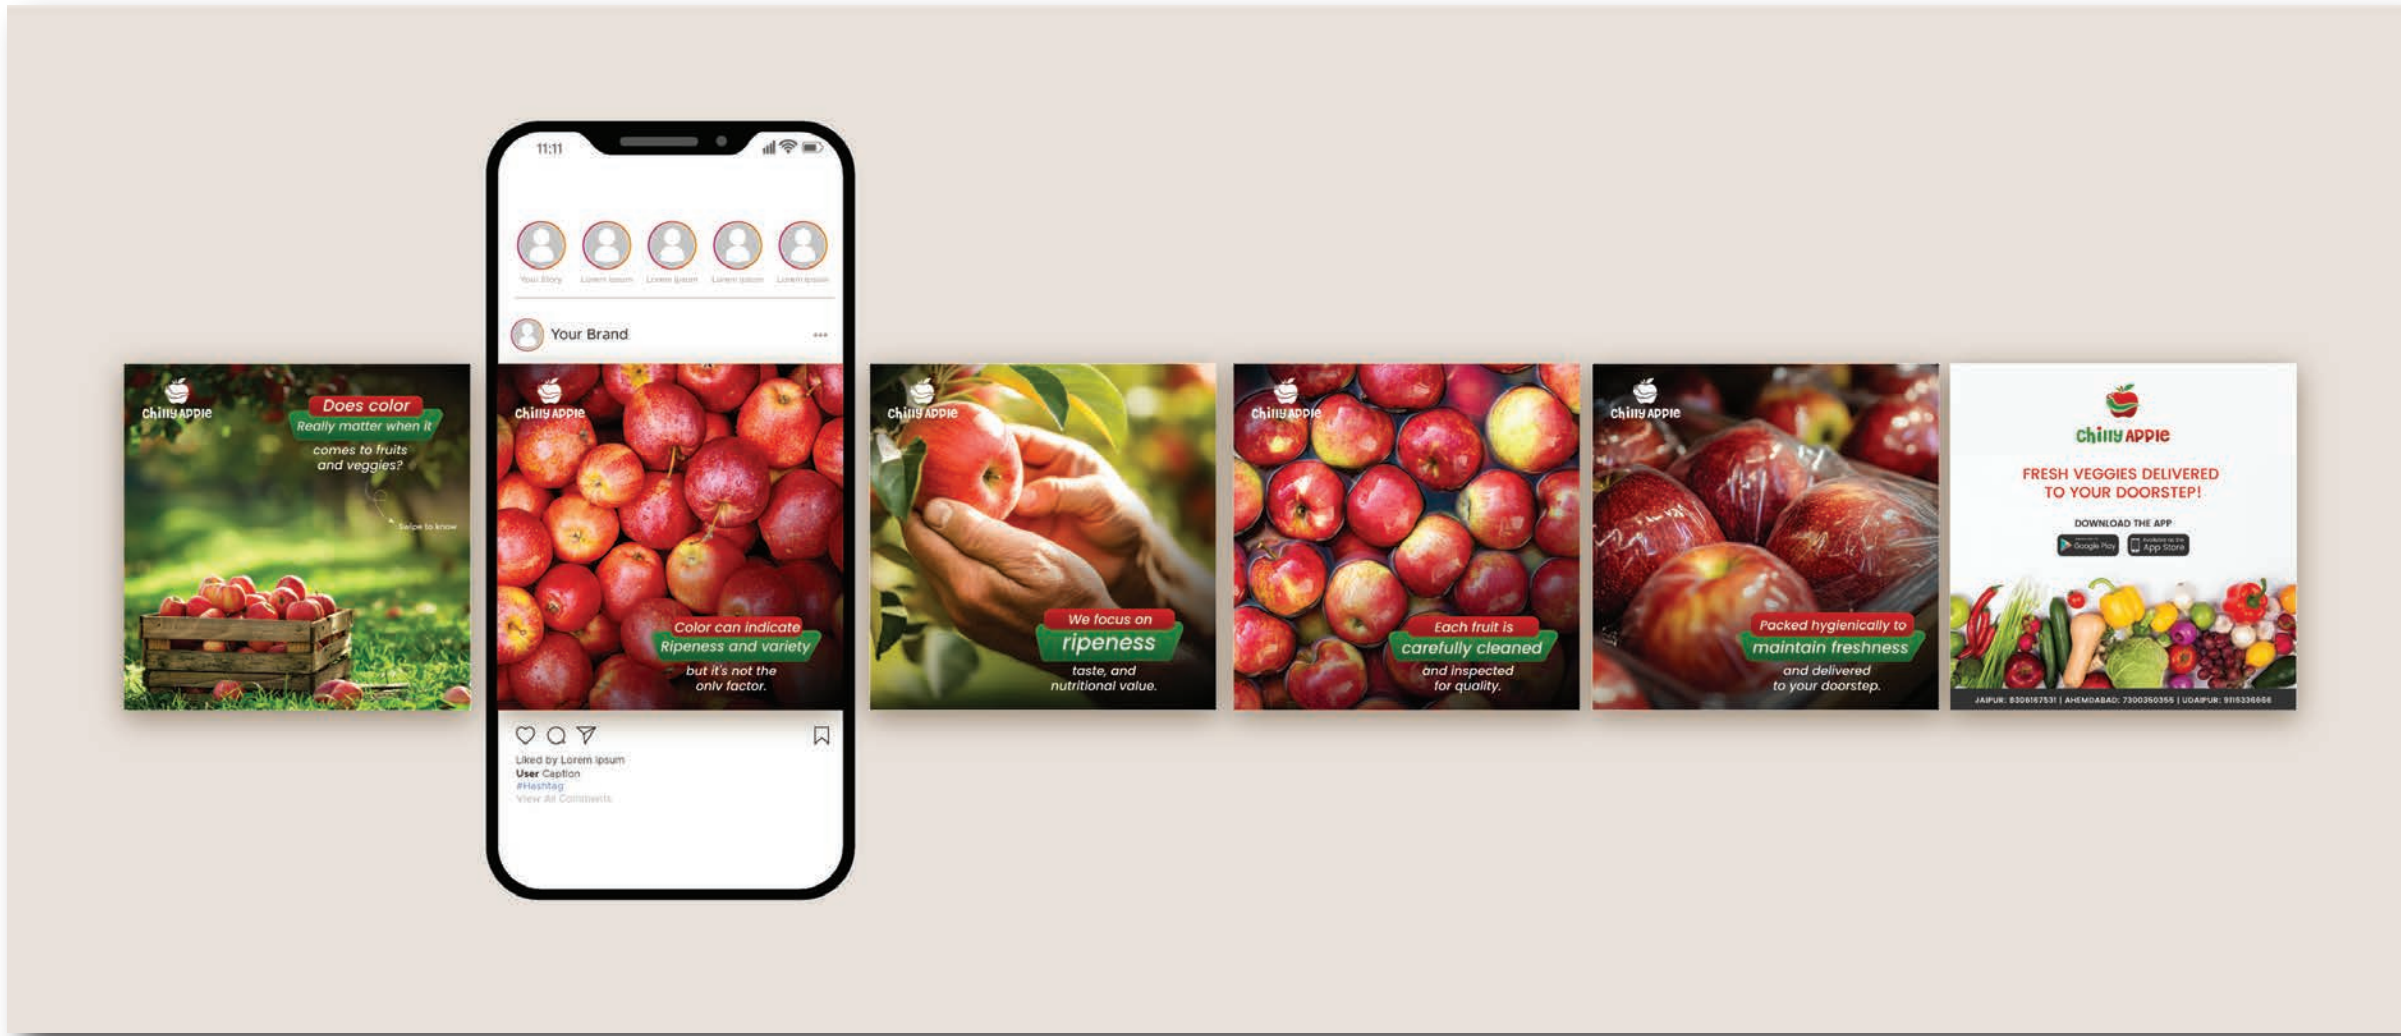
Chilly Apple

Does color
Really matter when it
comes to fruits
and veggies?

Swipe to know

11:11

Your Story Lorem ipsum Lorem ipsum Lorem ipsum Lorem ipsum

Your Brand

Chilly Apple

Color can indicate
Ripeness and variety
but it's not the
only factor.

Liked by Lorem ipsum
User Caption
#Hashtag
View All Comments

Chilly Apple

We focus on
ripeness
taste, and
nutritional value.

Chilly Apple

Each fruit is
carefully cleaned
and inspected
for quality.

Chilly Apple

Packed hygienically to
maintain freshness
and delivered
to your doorstep.

Chilly Apple

FRESH VEGGIES DELIVERED
TO YOUR DOORSTEP!

DOWNLOAD THE APP

Google Play App Store

JAIPUR: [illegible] | AHEMDABAD: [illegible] | UDAIPUR: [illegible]